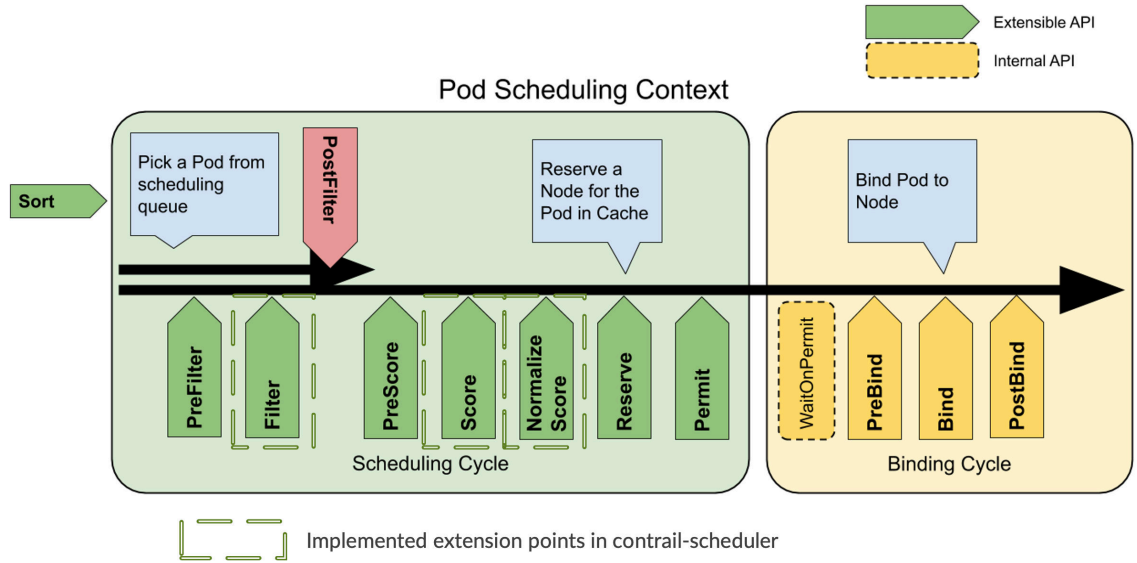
Extensible API

Internal API

Pod Scheduling Context

Sort

Pick a Pod from scheduling queue

PostFilter

Reserve a Node for the Pod in Cache

Bind Pod to Node

PreFilter

Filter

PreScore

Score

Normalize Score

Reserve

Permit

WaitOnPermit

PreBind

Bind

PostBind

Scheduling Cycle

Binding Cycle

Implemented extension points in contrail-scheduler